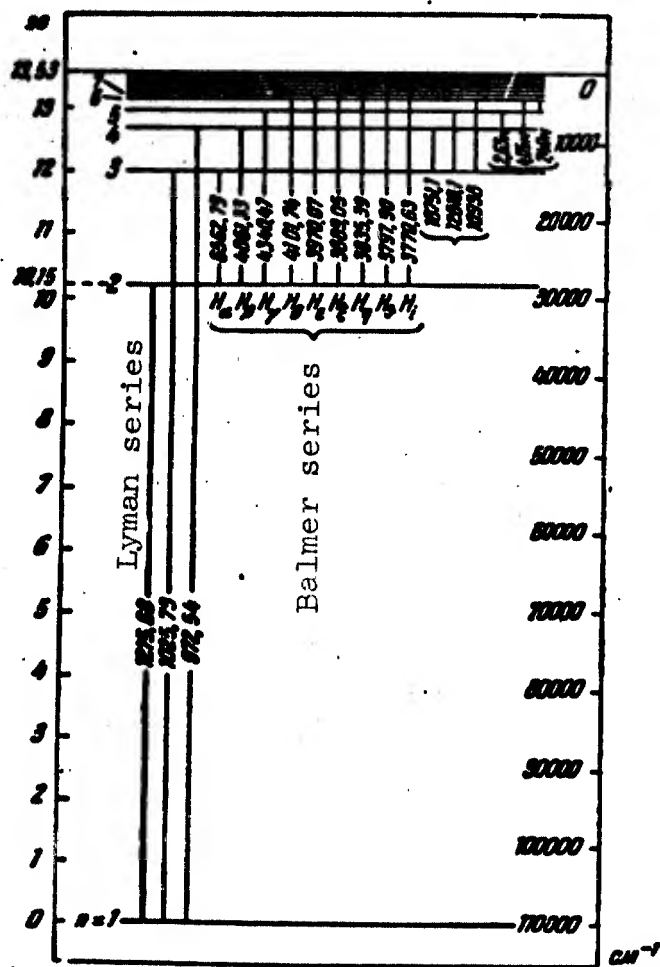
eV
13,53
13
12
11
10,15
10
9
8
7
6
5
4
3
2
1
0

6
5
4
3
2
n=1

0
10000
20000
30000
40000
50000
60000
70000
80000
90000
100000
110000
cm$^{-1}$

6562,79
4861,33
4340,47
4101,74
3970,07
3889,05
3835,39
3797,90
3770,63

18751,0
12818,1
10938

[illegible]
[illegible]
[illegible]

$H_\alpha$ $H_\beta$ $H_\gamma$ $H_\delta$ $H_\epsilon$ $H_\zeta$ $H_\eta$ $H_\theta$ $H_\iota$

1215,68
1025,73
972,54

Lyman series

Balmer series